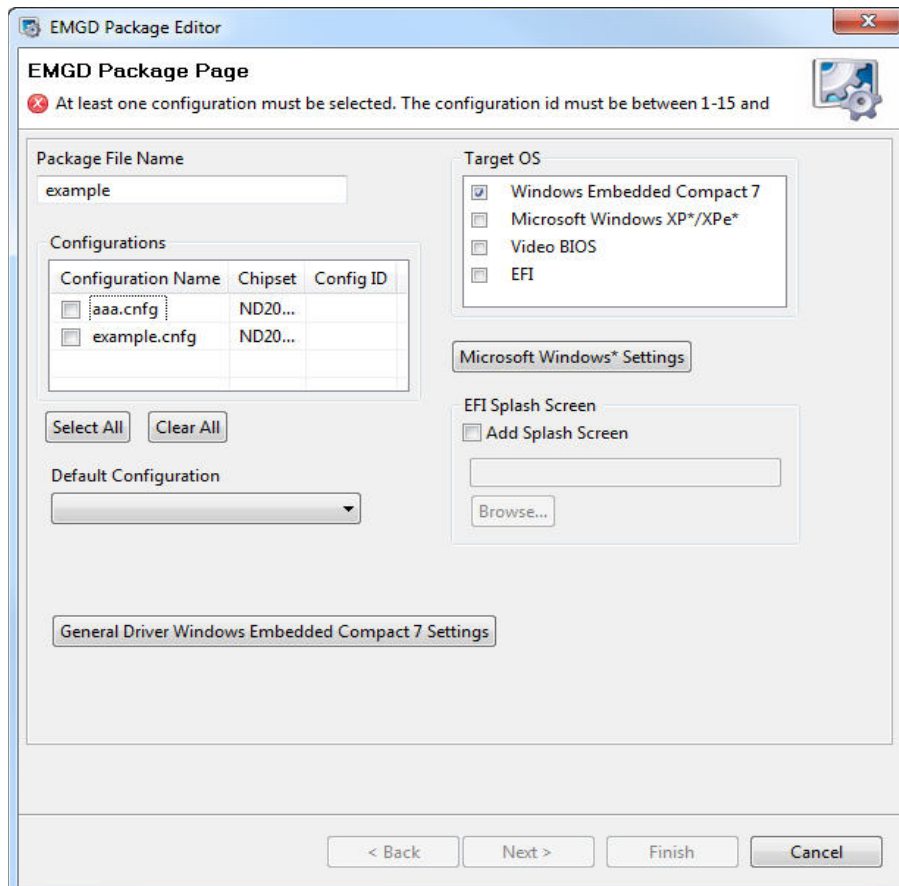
EMGD Package Editor

EMGD Package Page

At least one configuration must be selected. The configuration id must be between 1-15 and

Package File Name

example

Configurations

| Configuration Name | Chipset | Config ID |
|---|---|---|
| aaa.cnfg | ND20... | |
| example.cnfg | ND20... | |

Select All

Clear All

Default Configuration

Target OS

Windows Embedded Compact 7

Microsoft Windows XP*/XPe*

Video BIOS

EFI

Microsoft Windows* Settings

EFI Splash Screen

Add Splash Screen

Browse...

General Driver Windows Embedded Compact 7 Settings

< Back

Next >

Finish

Cancel